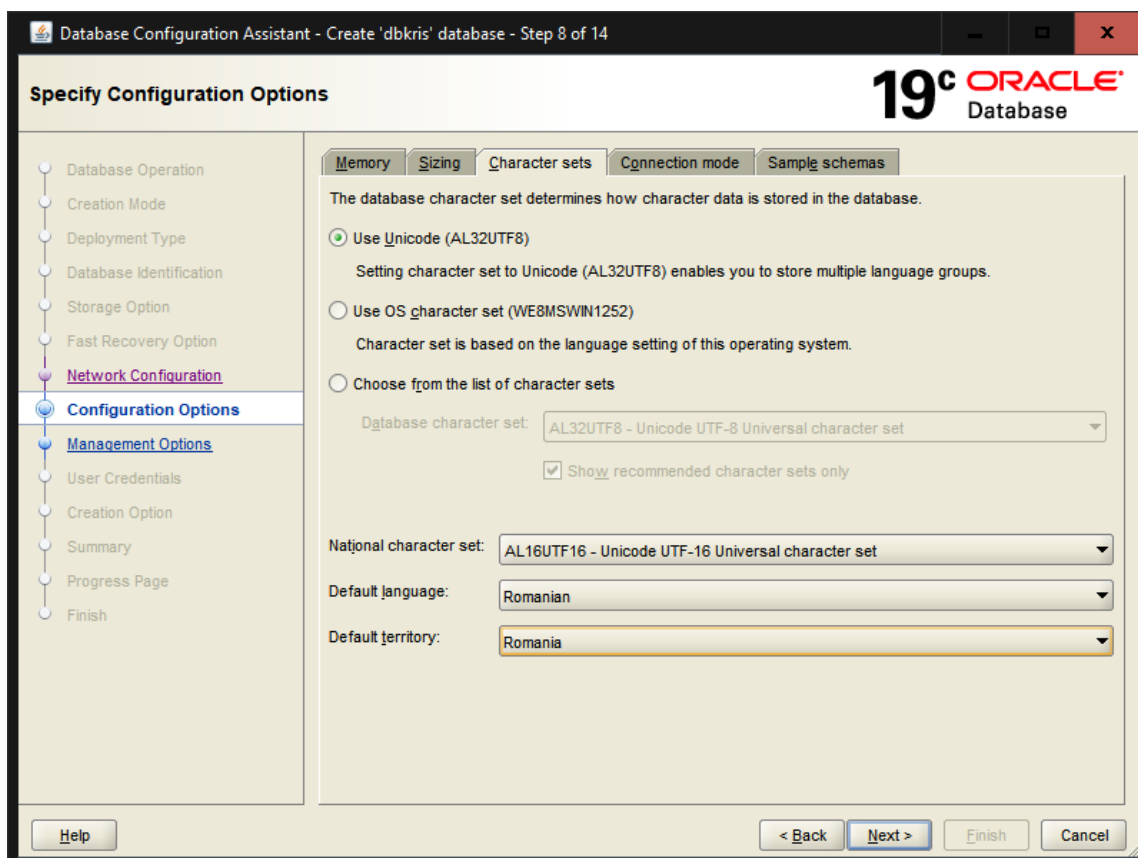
Database Configuration Assistant - Create 'dbkris' database - Step 8 of 14

Specify Configuration Options

19c ORACLE Database

Database Operation
Creation Mode
Deployment Type
Database Identification
Storage Option
Fast Recovery Option
Network Configuration
Configuration Options
Management Options
User Credentials
Creation Option
Summary
Progress Page
Finish

Memory | Sizing | Character sets | Connection mode | Sample schemas

The database character set determines how character data is stored in the database.

Use Unicode (AL32UTF8)

Setting character set to Unicode (AL32UTF8) enables you to store multiple language groups.

Use OS character set (WE8MSWIN1252)

Character set is based on the language setting of this operating system.

Choose from the list of character sets

Database character set: AL32UTF8 - Unicode UTF-8 Universal character set

Show recommended character sets only

National character set: AL16UTF16 - Unicode UTF-16 Universal character set

Default language: Romanian

Default territory: Romania

Help

< Back

Next >

Finish

Cancel